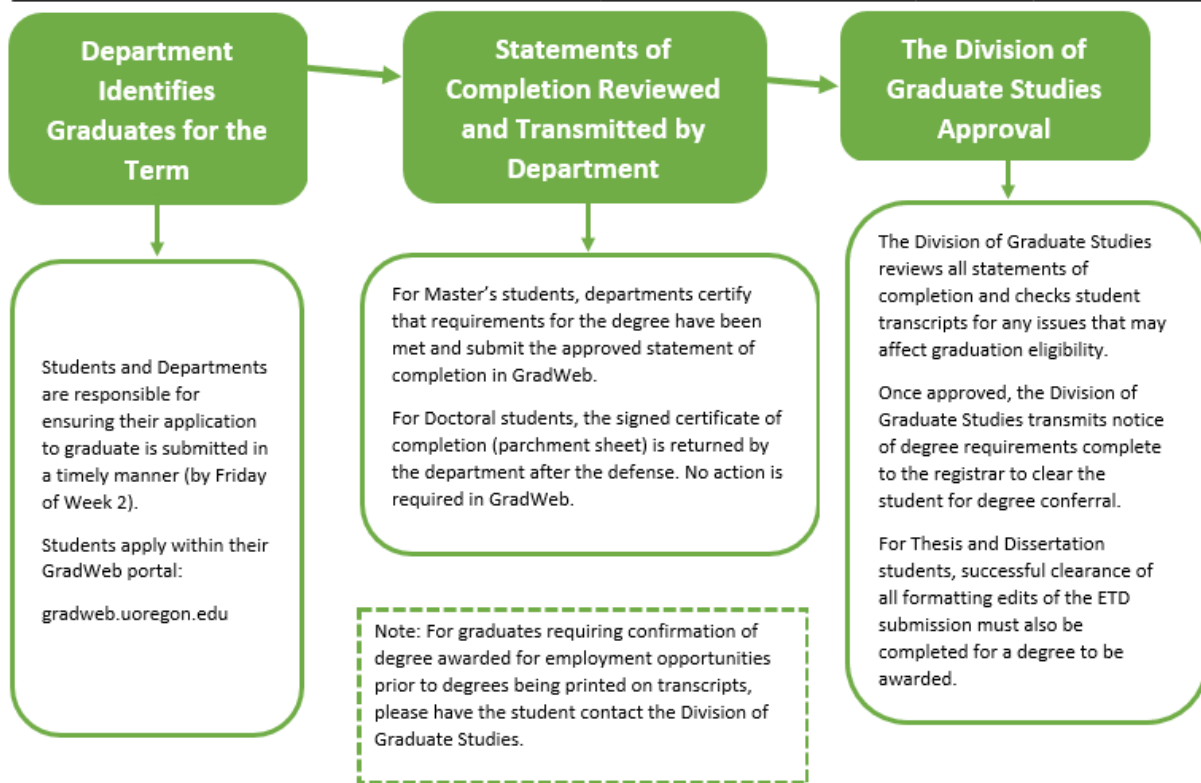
Department Identifies Graduates for the Term

Students and Departments are responsible for ensuring their application to graduate is submitted in a timely manner (by Friday of Week 2).

Students apply within their GradWeb portal:

gradweb.uoregon.edu

Statements of Completion Reviewed and Transmitted by Department

For Master's students, departments certify that requirements for the degree have been met and submit the approved statement of completion in GradWeb.

For Doctoral students, the signed certificate of completion (parchment sheet) is returned by the department after the defense. No action is required in GradWeb.

Note: For graduates requiring confirmation of degree awarded for employment opportunities prior to degrees being printed on transcripts, please have the student contact the Division of Graduate Studies.

The Division of Graduate Studies Approval

The Division of Graduate Studies reviews all statements of completion and checks student transcripts for any issues that may affect graduation eligibility.

Once approved, the Division of Graduate Studies transmits notice of degree requirements complete to the registrar to clear the student for degree conferral.

For Thesis and Dissertation students, successful clearance of all formatting edits of the ETD submission must also be completed for a degree to be awarded.